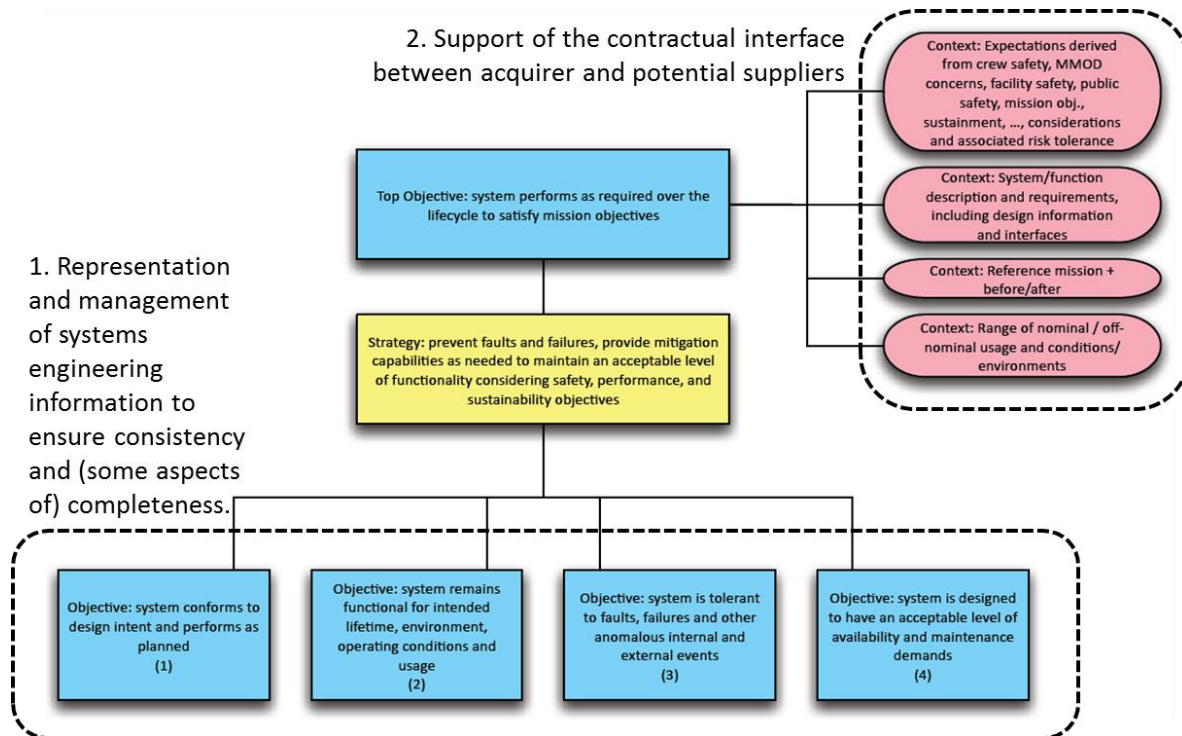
2. Support of the contractual interface between acquirer and potential suppliers

Context: Expectations derived from crew safety, MMOD concerns, facility safety, public safety, mission obj., sustainment, …, considerations and associated risk tolerance

Context: System/function description and requirements, including design information and interfaces

Context: Reference mission + before/after

Context: Range of nominal / off-nominal usage and conditions/ environments

Top Objective: system performs as required over the lifecycle to satisfy mission objectives

1. Representation and management of systems engineering information to ensure consistency and (some aspects of) completeness.

Strategy: prevent faults and failures, provide mitigation capabilities as needed to maintain an acceptable level of functionality considering safety, performance, and sustainability objectives

Objective: system conforms to design intent and performs as planned
(1)

Objective: system remains functional for intended lifetime, environment, operating conditions and usage
(2)

Objective: system is tolerant to faults, failures and other anomalous internal and external events
(3)

Objective: system is designed to have an acceptable level of availability and maintenance demands
(4)